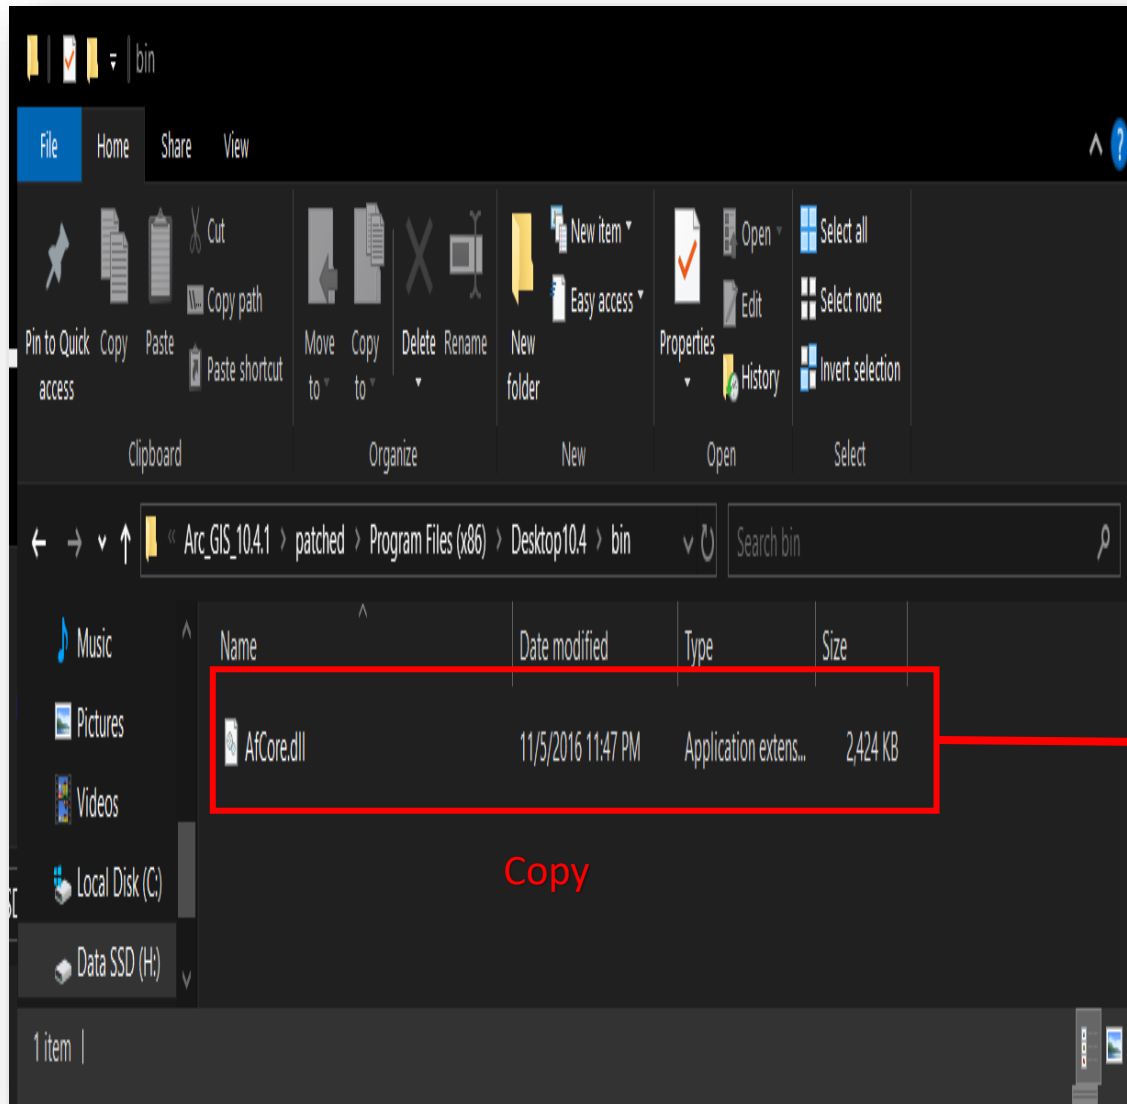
bin

File Home Share View

Pin to Quick access
Copy
Paste
Cut
Copy path
Paste shortcut
Clipboard

Move to
Copy to
Delete
Rename
Organize

New folder
New item
Easy access
New

Properties
Open
Edit
History
Open

Select all
Select none
Invert selection
Select

« Arc_GIS_10.4.1 › patched › Program Files (x86) › Desktop10.4 › bin

Search bin

Music
Pictures
Videos
Local Disk (C:)
Data SSD (H:)

| Name | Date modified | Type | Size |
|---|---|---|---|
| AfCore.dll | 11/5/2016 11:47 PM | Application extens... | 2,424 KB |

Copy

1 item